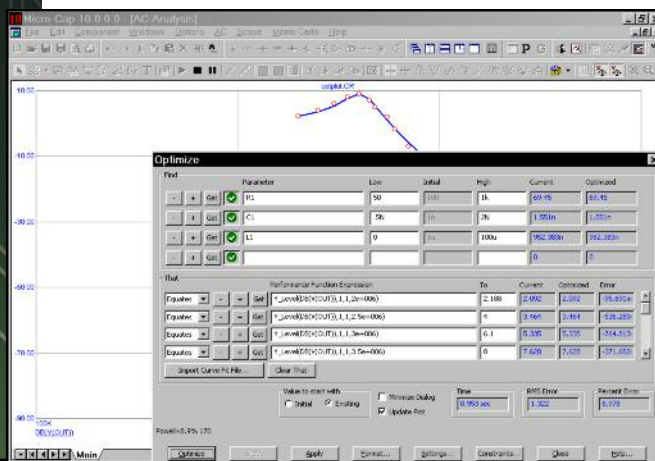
Micro-Cap 10.0.0.0 - [AC Analysis]

File Edit Component Windows Options AC Scope Monte Carlo Help

10.00

-10.00

-30.00

-50.00

-70.00

-90.00

100K

DB(V(OUT))

Main

output.CIR

Optimize

Find

| | | | | Parameter | Low | Initial | High | Current | Optimized |
|---|---|---|---|---|---|---|---|---|---|
| - | + | Get | ✓ | R1 | 50 | 100 | 1k | 69.45 | 69.45 |
| - | + | Get | ✓ | C1 | .5N | 1n | 2N | 1.551n | 1.551n |
| - | + | Get | ✓ | L1 | 0 | 1u | 100u | 952.383n | 952.383n |
| - | + | Get | ✓ | | | | | 0 | 0 |

That

| | | | | Performance Function Expression | To | Current | Optimized | Error |
|---|---|---|---|---|---|---|---|---|
| Equates | - | + | Get | Y_Level(DB(V(OUT)),1,1,2e+006) | 2.188 | 2.092 | 2.092 | -95.891m |
| Equates | - | + | Get | Y_Level(DB(V(OUT)),1,1,2.5e+006) | 4 | 3.464 | 3.464 | -536.285m |
| Equates | - | + | Get | Y_Level(DB(V(OUT)),1,1,3e+006) | 6.1 | 5.335 | 5.335 | -764.813m |
| Equates | - | + | Get | Y_Level(DB(V(OUT)),1,1,3.5e+006) | 8 | 7.629 | 7.629 | -371.483m |

Import Curve Fit File... Clear That

Value to start with
Initial Existing

Minimize Dialog
Update Plot

Time
0.953 sec

RMS Error
1.322

Percent Error
8.775

Powell=0.9% 170

Optimize Apply Format... Settings... Constraints... Close Help...